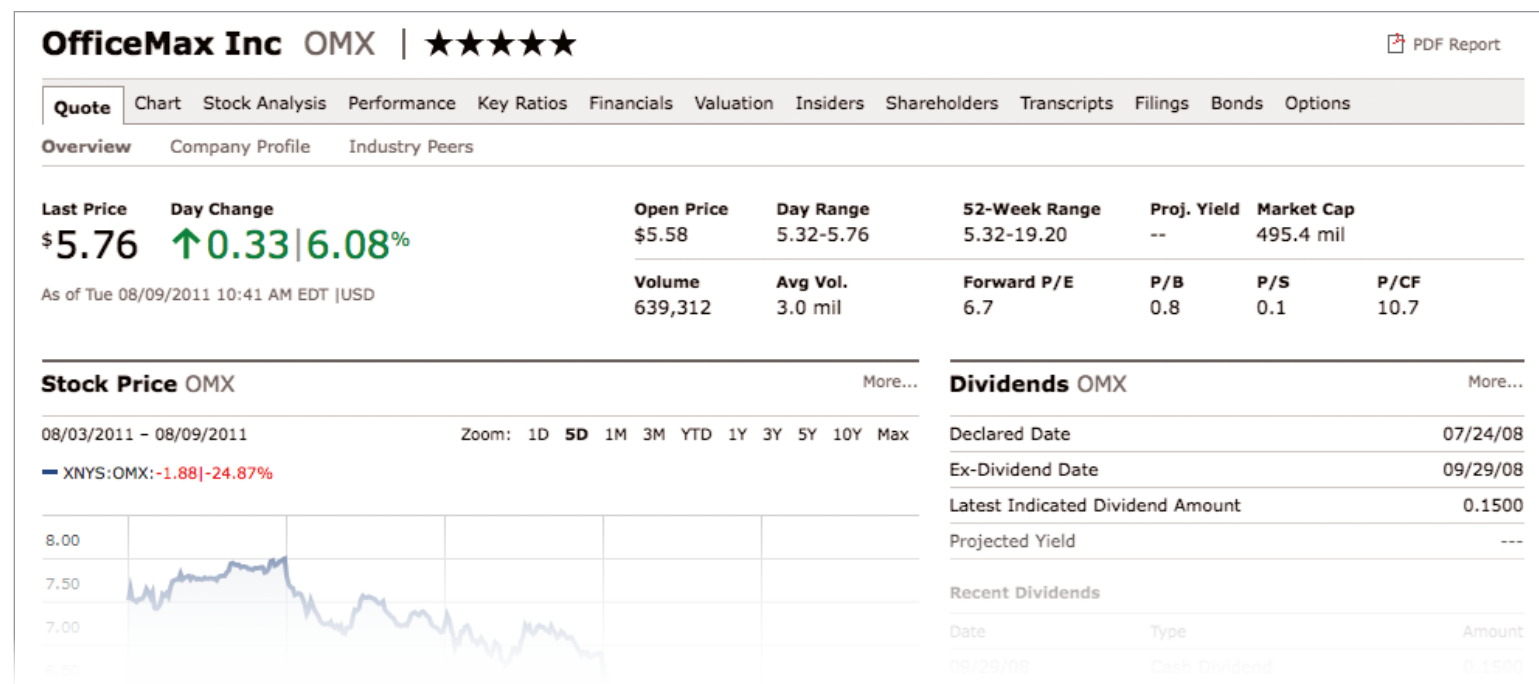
OfficeMax Inc OMX | ★★★★★

PDF Report

Quote Chart Stock Analysis Performance Key Ratios Financials Valuation Insiders Shareholders Transcripts Filings Bonds Options

Overview Company Profile Industry Peers

Last Price
$5.76

Day Change
↑0.33|6.08%

As of Tue 08/09/2011 10:41 AM EDT |USD

| Open Price | Day Range | 52-Week Range | Proj. Yield | Market Cap |
|---|---|---|---|---|
| $5.58 | 5.32-5.76 | 5.32-19.20 | -- | 495.4 mil |

| Volume | Avg Vol. | Forward P/E | P/B | P/S | P/CF |
|---|---|---|---|---|---|
| 639,312 | 3.0 mil | 6.7 | 0.8 | 0.1 | 10.7 |

Stock Price OMX

More...

08/03/2011 – 08/09/2011

Zoom: 1D 5D 1M 3M YTD 1Y 3Y 5Y 10Y Max

XNYS:OMX:-1.88|-24.87%

8.00
7.50
7.00
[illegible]

Dividends OMX

More...

| | |
|---|---|
| Declared Date | 07/24/08 |
| Ex-Dividend Date | 09/29/08 |
| Latest Indicated Dividend Amount | 0.1500 |
| Projected Yield | --- |

Recent Dividends

| Date | Type | Amount |
|---|---|---|
| 09/29/08 | Cash Dividend | 0.1500 |